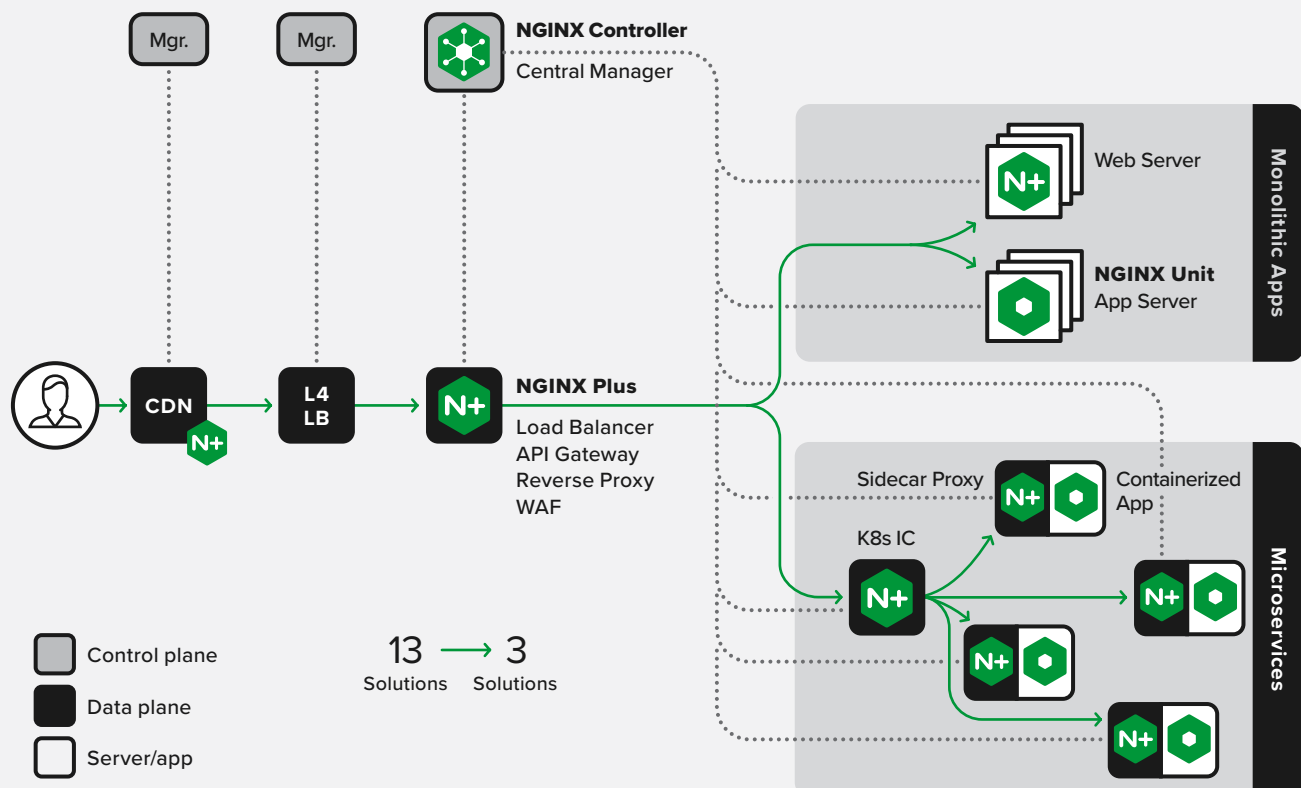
Mgr.

Mgr.

NGINX Controller
Central Manager

Web Server

N+

NGINX Unit
App Server

Monolithic Apps

CDN

N+

L4
LB

N+

NGINX Plus
Load Balancer
API Gateway
Reverse Proxy
WAF

Sidecar Proxy

N+

Containerized App

K8s IC

N+

N+

N+

N+

Microservices

Control plane

Data plane

Server/app

13 → 3
Solutions Solutions